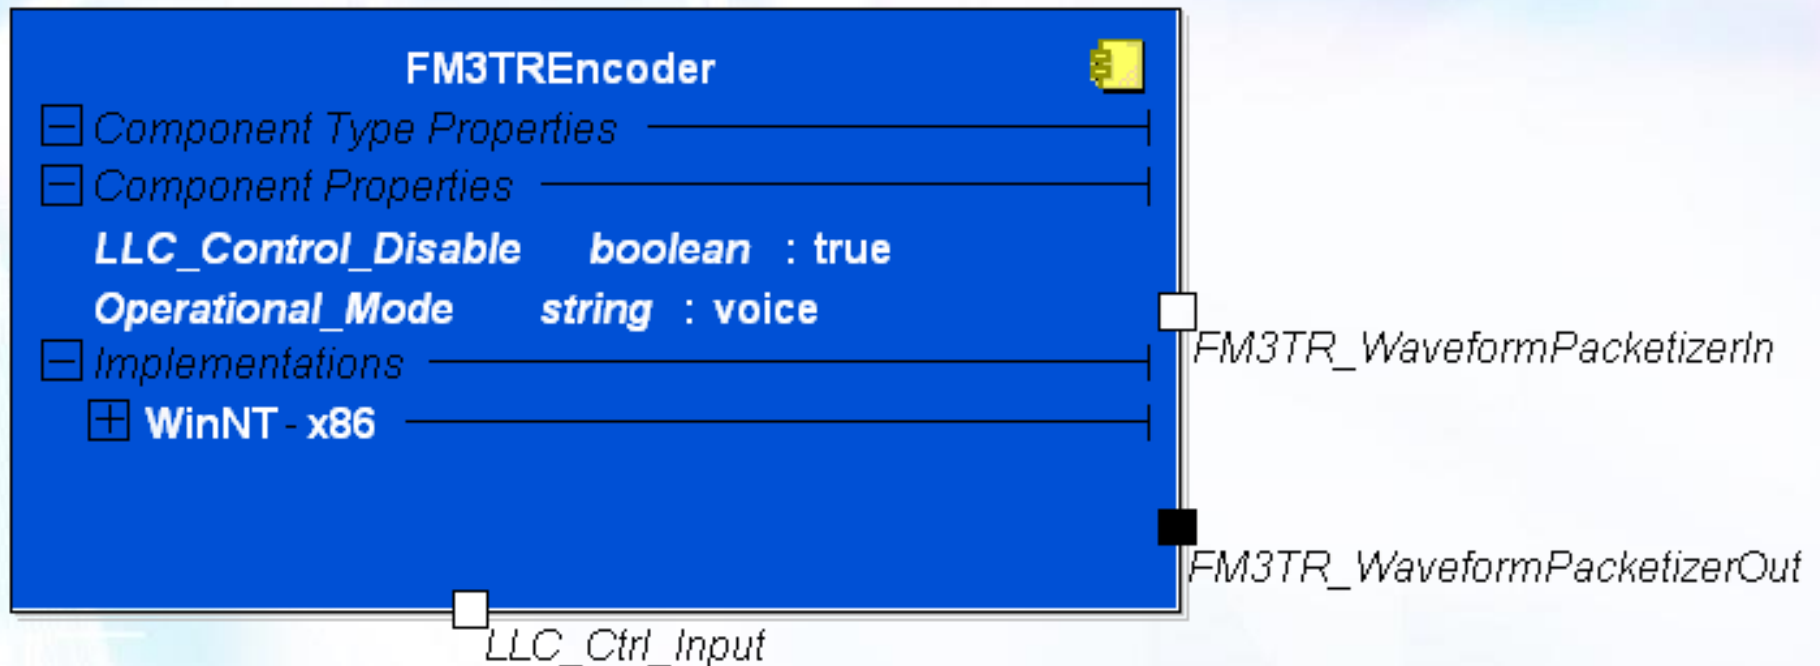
FM3TREncoder

Component Type Properties

Component Properties

LLC_Control_Disable boolean : true

Operational_Mode string : voice

Implementations

WinNT - x86

FM3TR_WaveformPacketizerIn

FM3TR_WaveformPacketizerOut

LLC_Ctrl_Input